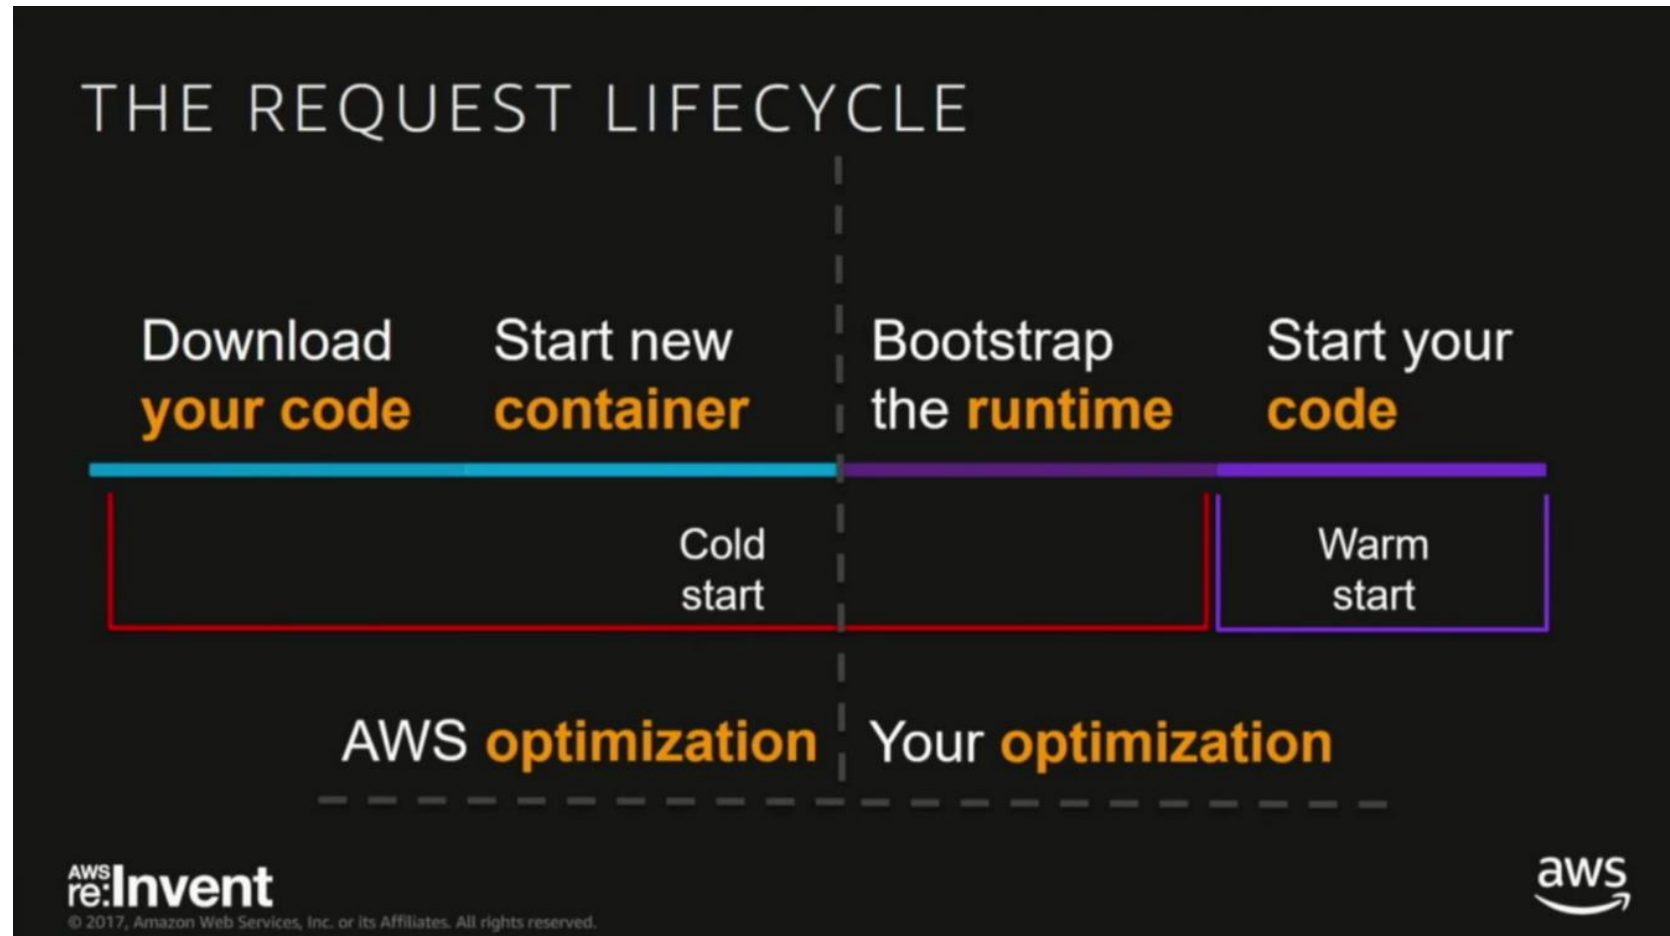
THE REQUEST LIFECYCLE

Download your code

Start new container

Bootstrap the runtime

Start your code

Cold start

Warm start

AWS optimization

Your optimization

AWS re:Invent

© 2017, Amazon Web Services, Inc. or its Affiliates. All rights reserved.

aws